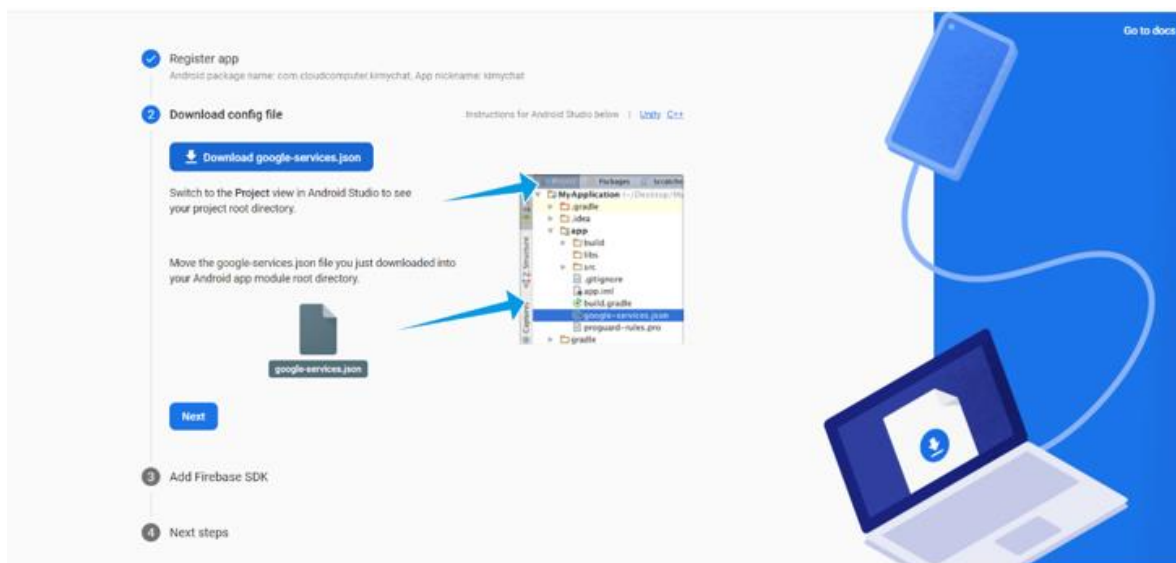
Go to docs

Register app
Android package name: com.cloudcomputer.kimychat, App nickname: kimychat

2 Download config file

Instructions for Android Studio below | Unity C++

Download google-services.json

Switch to the Project view in Android Studio to see your project root directory.

Move the google-services.json file you just downloaded into your Android app module root directory.

google-services.json

Project Packages Scratche
MyApplication ~/Desktop/My
.gradle
.idea
app
build
libs
src
.gitignore
app.iml
build.gradle
google-services.json
proguard-rules.pro
gradle

Z: Structure
Captures

Next

3 Add Firebase SDK

4 Next steps